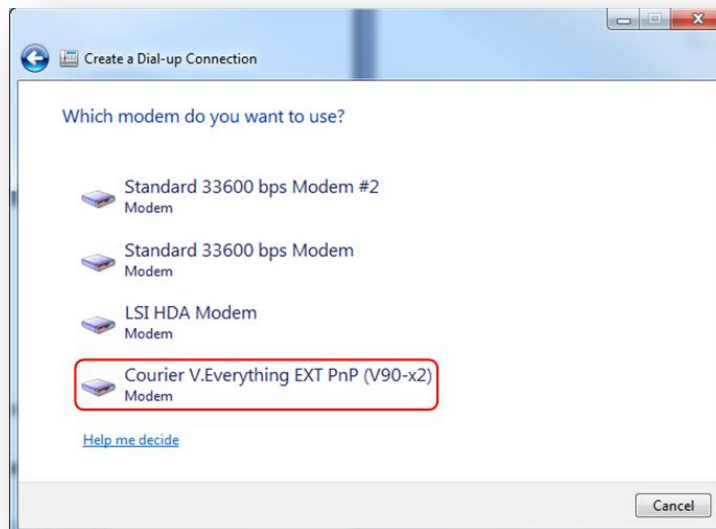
Create a Dial-up Connection

Which modem do you want to use?

Standard 33600 bps Modem #2
Modem

Standard 33600 bps Modem
Modem

LSI HDA Modem
Modem

Courier V.Everything EXT PnP (V90-x2)
Modem

Help me decide

Cancel